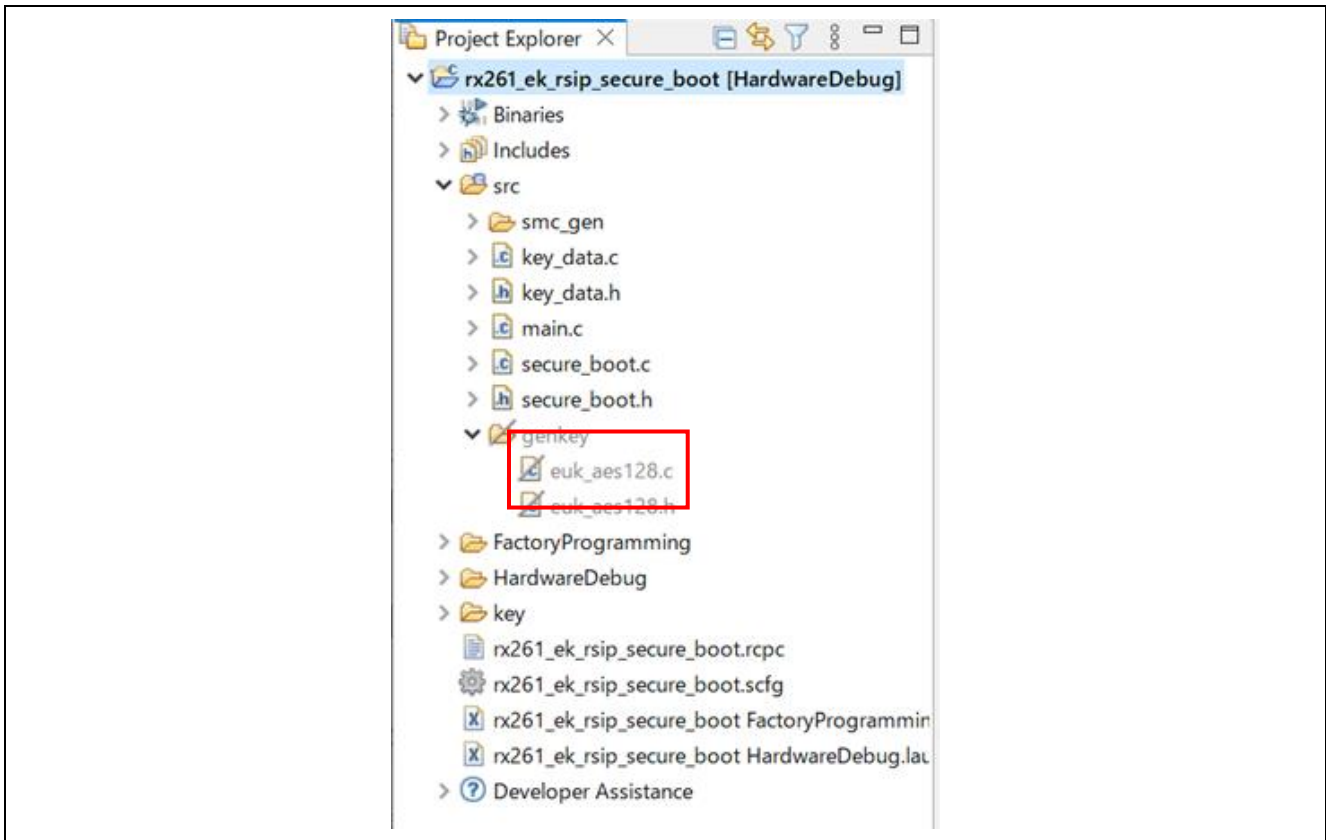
Project Explorer ×

rx261_ek_rsip_secure_boot [HardwareDebug]

Binaries

Includes

src

smc_gen

key_data.c

key_data.h

main.c

secure_boot.c

secure_boot.h

genkey

euk_aes128.c

euk_aes128.h

FactoryProgramming

HardwareDebug

key

rx261_ek_rsip_secure_boot.rcpc

rx261_ek_rsip_secure_boot.scfg

rx261_ek_rsip_secure_boot FactoryProgrammin

rx261_ek_rsip_secure_boot HardwareDebug.lau

Developer Assistance